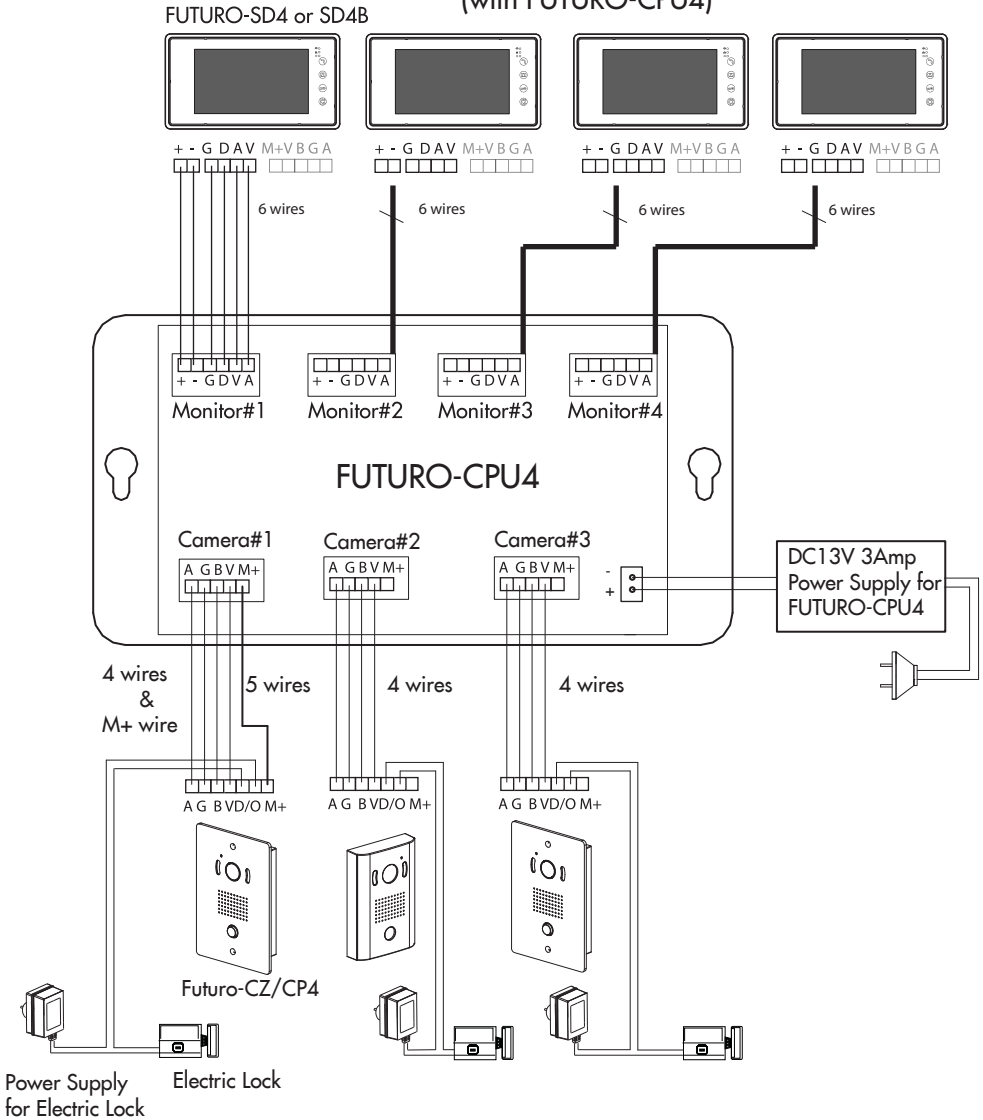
FUTURO-SD4 or SD4B

(with FUTURO-CPU4)

+ - G D A V M+V B G A

+ - G D A V M+V B G A

+ - G D A V M+V B G A

+ - G D A V M+V B G A

6 wires

6 wires

6 wires

6 wires

+ - G D V A
Monitor#1

+ - G D V A
Monitor#2

+ - G D V A
Monitor#3

+ - G D V A
Monitor#4

FUTURO-CPU4

Camera#1
A G B V M+

Camera#2
A G B V M+

Camera#3
A G B V M+

-
+

DC13V 3Amp Power Supply for FUTURO-CPU4

4 wires & M+ wire

5 wires

4 wires

4 wires

A G B V D/O M+

A G B V D/O M+

A G B V D/O M+

Futuro-CZ/CP4

Power Supply for Electric Lock

Electric Lock